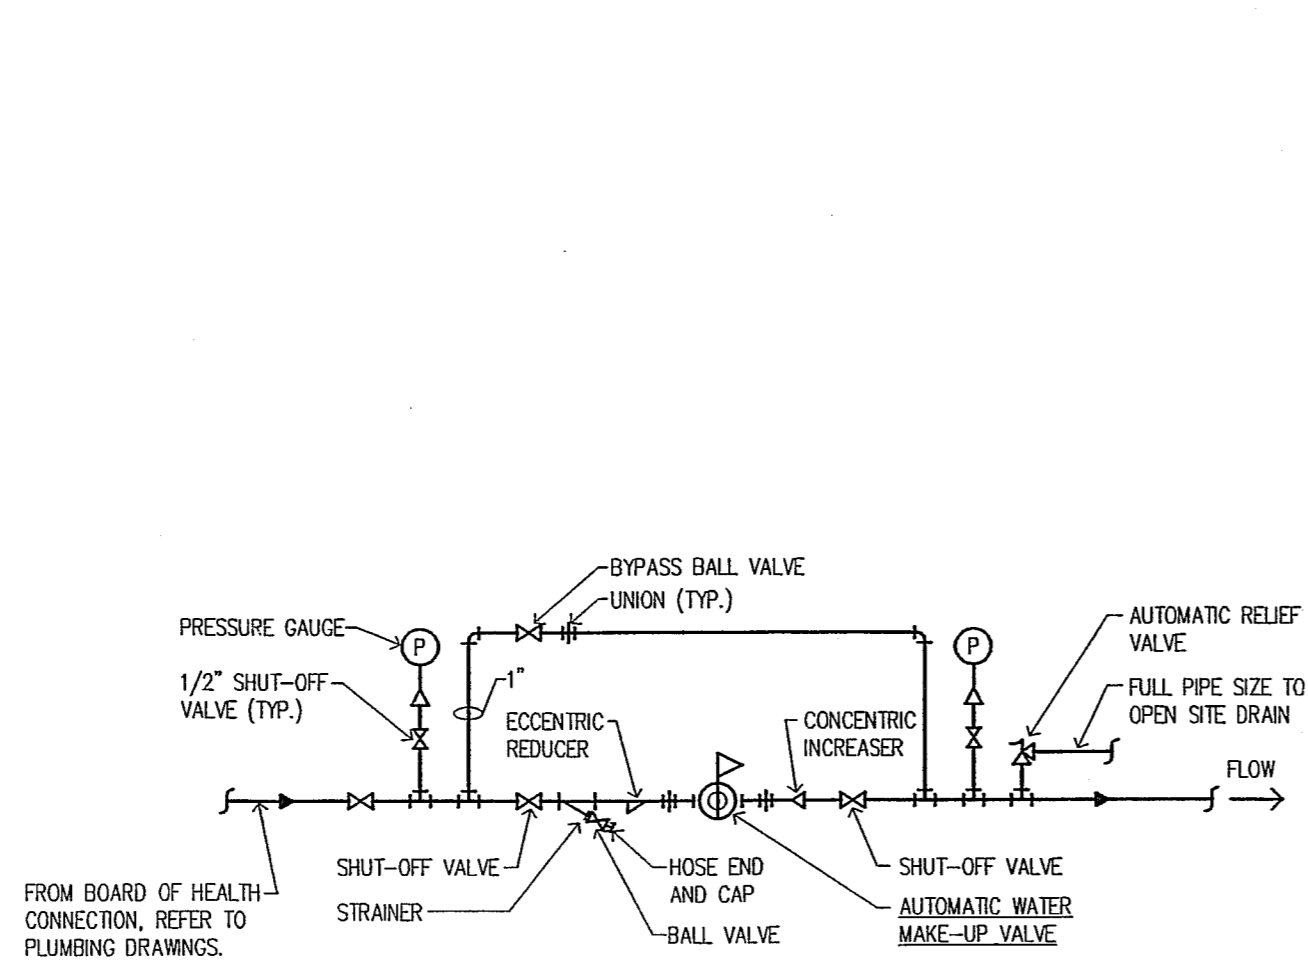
BYPASS BALL VALVE
UNION (TYP.)
PRESSURE GAUGE
P
P
AUTOMATIC RELIEF VALVE
1/2" SHUT-OFF VALVE (TYP.)
1"
FULL PIPE SIZE TO OPEN SITE DRAIN
ECCENTRIC REDUCER
CONCENTRIC INCREASER
FLOW
SHUT-OFF VALVE
HOSE END AND CAP
SHUT-OFF VALVE
FROM BOARD OF HEALTH CONNECTION, REFER TO PLUMBING DRAWINGS.
STRAINER
BALL VALVE
AUTOMATIC WATER MAKE-UP VALVE